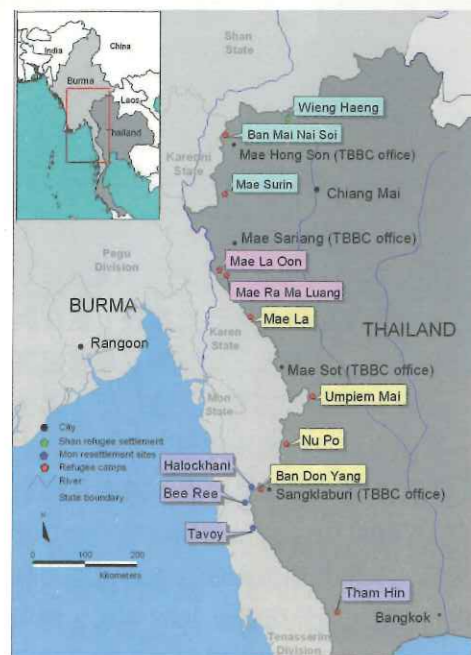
India
China
Burma
Laos
Thailand
Shan State
Wieng Haeng
Ban Mai Nai Soi
Mae Hong Son (TBBC office)
Karenni State
Mae Surin
Chiang Mai
Mae Sariang (TBBC office)
Pegu Division
Mae La Oon
Mae Ra Ma Luang
BURMA
Mae La
THAILAND
Rangoon
Karen State
Mae Sot (TBBC office)
Mon State
Umpiem Mai
City
Shan refugee settlement
Mon resettlement sites
Refugee camps
River
State boundary
Nu Po
Halockhani
Ban Don Yang
Bee Ree
Sangklaburi (TBBC office)
Tavoy
N
0
100
200
Kilometers
Tham Hin
Bangkok
Tenasserim Division